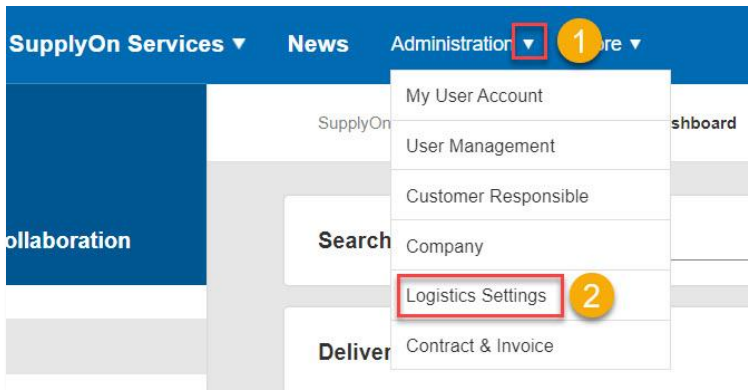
SupplyOn Services ▾ News Administratio ▾ 1 ore ▾

ollaboration

SupplyOn

shboard

Search

Deliver

My User Account
User Management
Customer Responsible
Company
Logistics Settings 2
Contract & Invoice